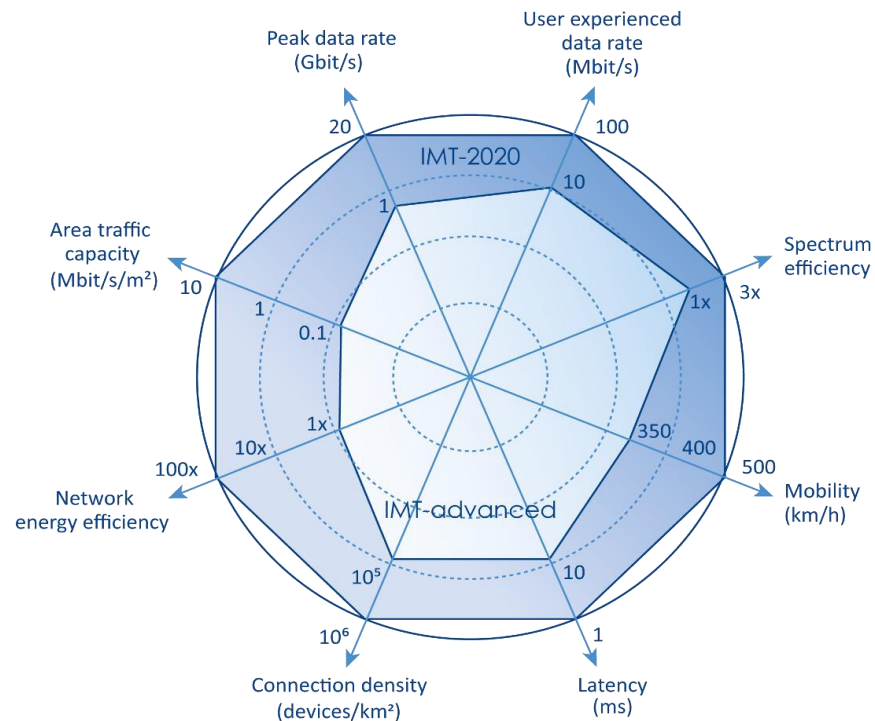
Peak data rate
(Gbit/s)

User experienced
data rate
(Mbit/s)

20

100

IMT-2020

1

10

Area traffic
capacity
(Mbit/s/m²)

Spectrum
efficiency

10

3x

1x

1

0.1

350

400

1x

500

100x

10x

Mobility
(km/h)

Network
energy efficiency

IMT-advanced

$10^5$

10

$10^6$

1

Connection density
(devices/km²)

Latency
(ms)